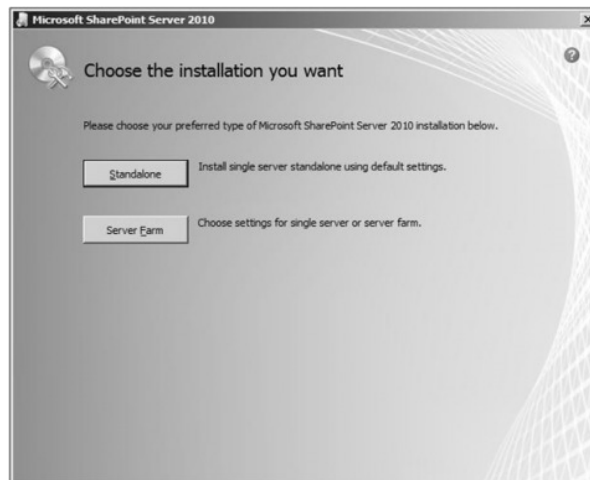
Microsoft SharePoint Server 2010

Choose the installation you want

Please choose your preferred type of Microsoft SharePoint Server 2010 installation below.

Standalone

Install single server standalone using default settings.

Server Farm

Choose settings for single server or server farm.